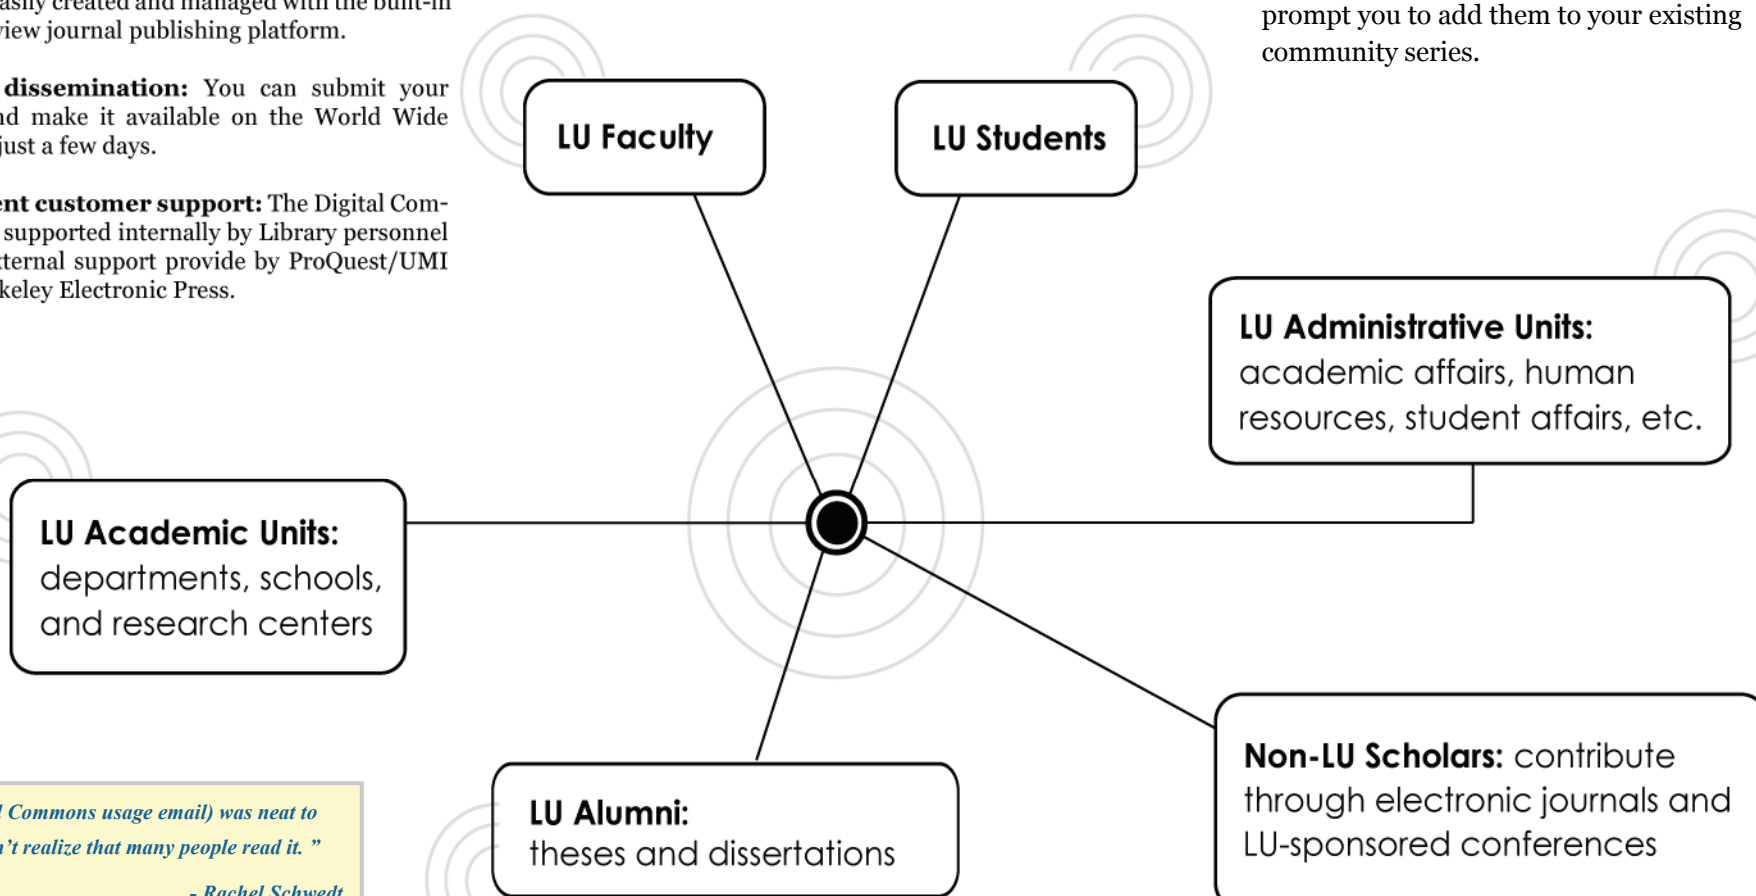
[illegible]asily created and managed with the built-in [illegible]view journal publishing platform.

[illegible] dissemination: You can submit your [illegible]d make it available on the World Wide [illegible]just a few days.

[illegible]ent customer support: The Digital Com- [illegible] supported internally by Library personnel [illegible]ternal support provide by ProQuest/UMI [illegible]keley Electronic Press.

prompt you to add them to your existing community series.

LU Faculty

LU Students

LU Administrative Units: academic affairs, human resources, student affairs, etc.

LU Academic Units: departments, schools, and research centers

LU Alumni: theses and dissertations

Non-LU Scholars: contribute through electronic journals and LU-sponsored conferences

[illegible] Commons usage email) was neat to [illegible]'t realize that many people read it. "

- Rachel Schwedt